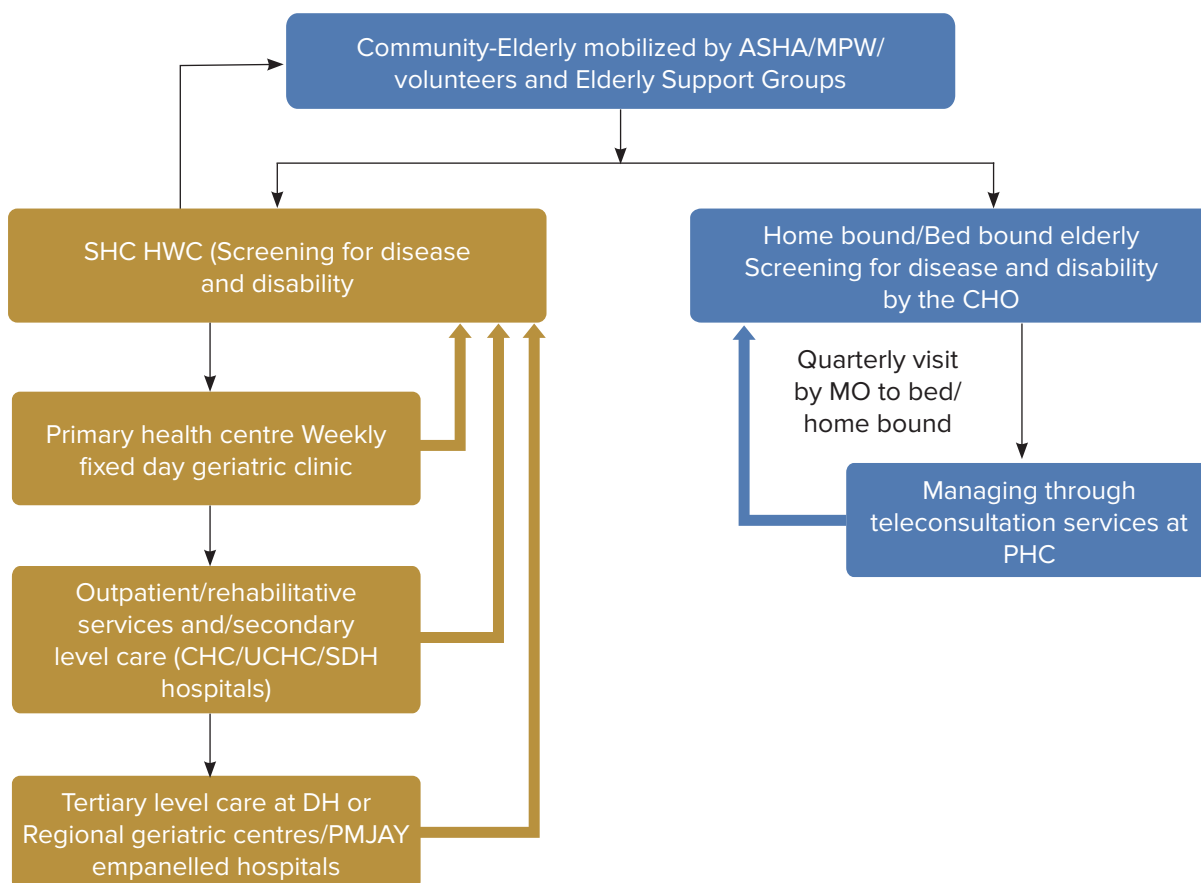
Community-Elderly mobilized by ASHA/MPW/ volunteers and Elderly Support Groups

SHC HWC (Screening for disease and disability

Home bound/Bed bound elderly Screening for disease and disability by the CHO

Quarterly visit by MO to bed/ home bound

Primary health centre Weekly fixed day geriatric clinic

Managing through teleconsultation services at PHC

Outpatient/rehabilitative services and/secondary level care (CHC/UCHC/SDH hospitals)

Tertiary level care at DH or Regional geriatric centres/PMJAY empanelled hospitals